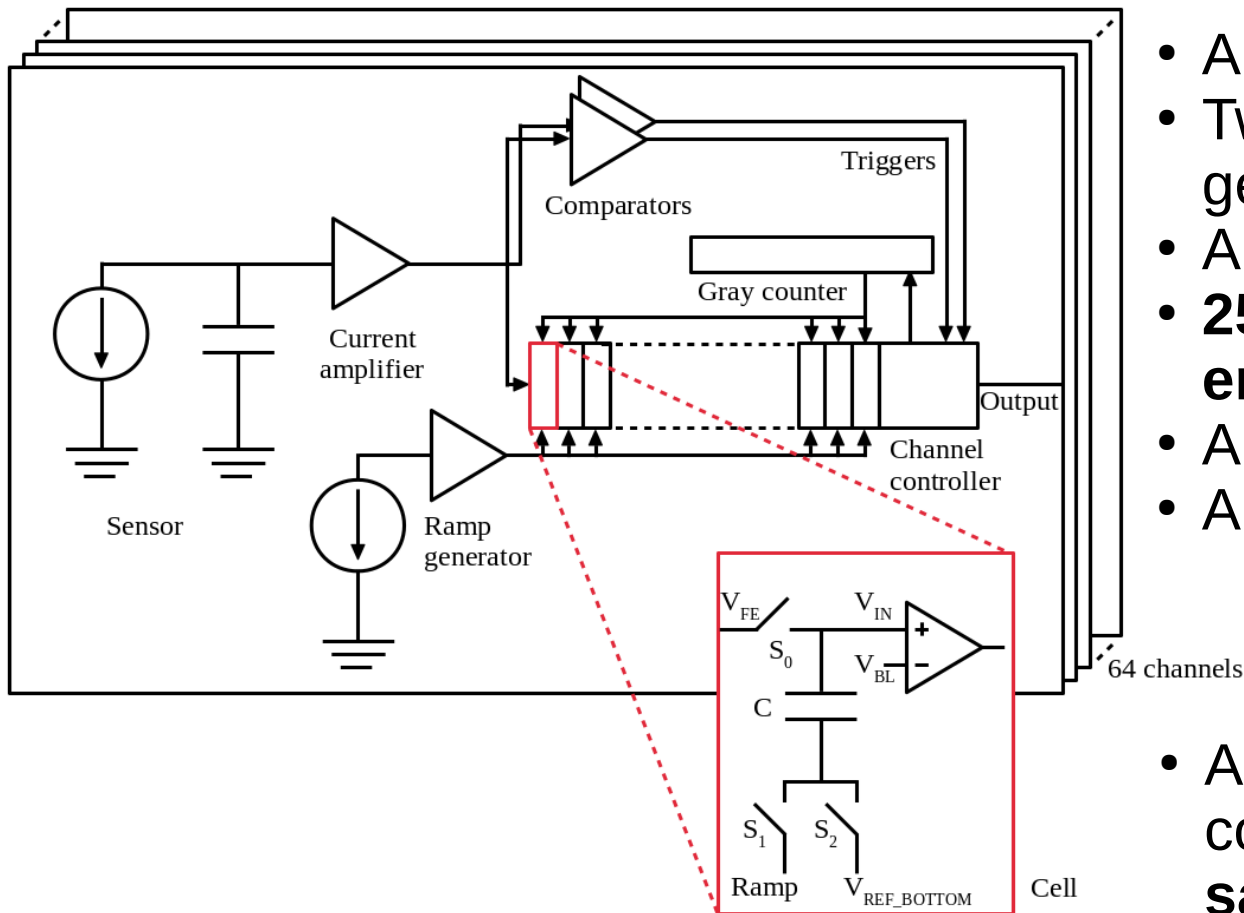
Triggers

Comparators

Gray counter

Current amplifier

Output

Channel controller

Sensor

Ramp generator

$V_{FE}$

$V_{IN}$

$S_0$

$V_{BL}$

C

$S_1$

$S_2$

Ramp

$V_{REF\_BOTTOM}$

Cell

64 channels

• A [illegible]
• Tw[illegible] ge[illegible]
• A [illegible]
• 25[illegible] en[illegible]
• A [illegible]
• A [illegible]

• A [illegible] co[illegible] sa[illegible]